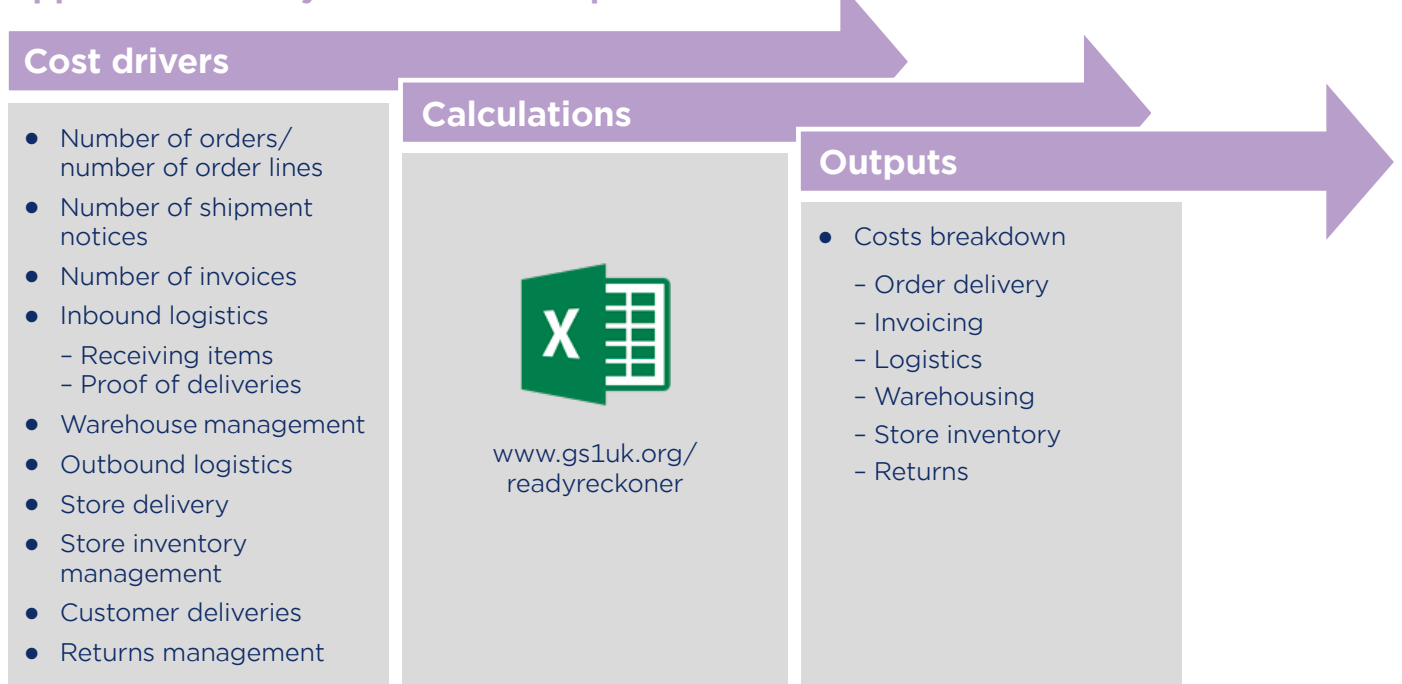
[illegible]

Cost drivers

- Number of orders/ number of order lines
- Number of shipment notices
- Number of invoices
- Inbound logistics
  – Receiving items
  – Proof of deliveries
- Warehouse management
- Outbound logistics
- Store delivery
- Store inventory management
- Customer deliveries
- Returns management

Calculations

X

www.gs1uk.org/readyreckoner

Outputs

- Costs breakdown
  – Order delivery
  – Invoicing
  – Logistics
  – Warehousing
  – Store inventory
  – Returns